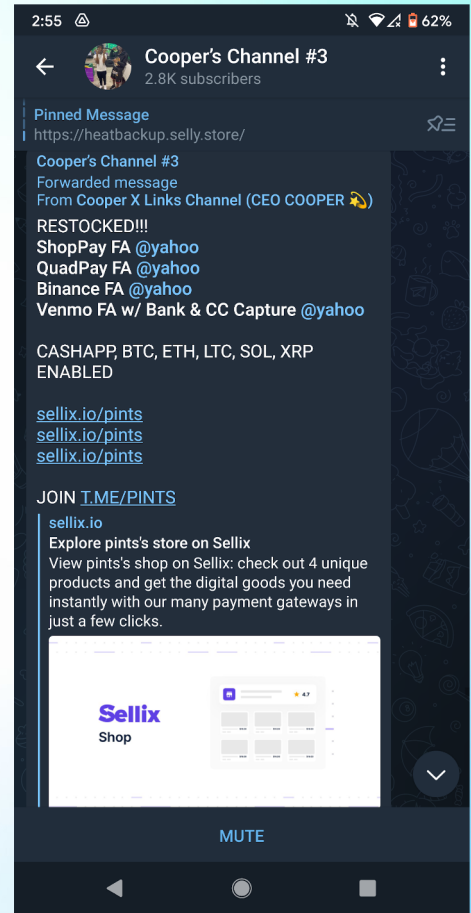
2:55 62%

Cooper's Channel #3
2.8K subscribers

Pinned Message
https://heatbackup.selly.store/

Cooper's Channel #3
Forwarded message
From Cooper X Links Channel (CEO COOPER 💫)

RESTOCKED!!!
ShopPay FA @yahoo
QuadPay FA @yahoo
Binance FA @yahoo
Venmo FA w/ Bank & CC Capture @yahoo

CASHAPP, BTC, ETH, LTC, SOL, XRP ENABLED

sellix.io/pints
sellix.io/pints
sellix.io/pints

JOIN T.ME/PINTS

sellix.io
Explore pints's store on Sellix
View pints's shop on Sellix: check out 4 unique products and get the digital goods you need instantly with our many payment gateways in just a few clicks.

Sellix
Shop

4.7

MUTE